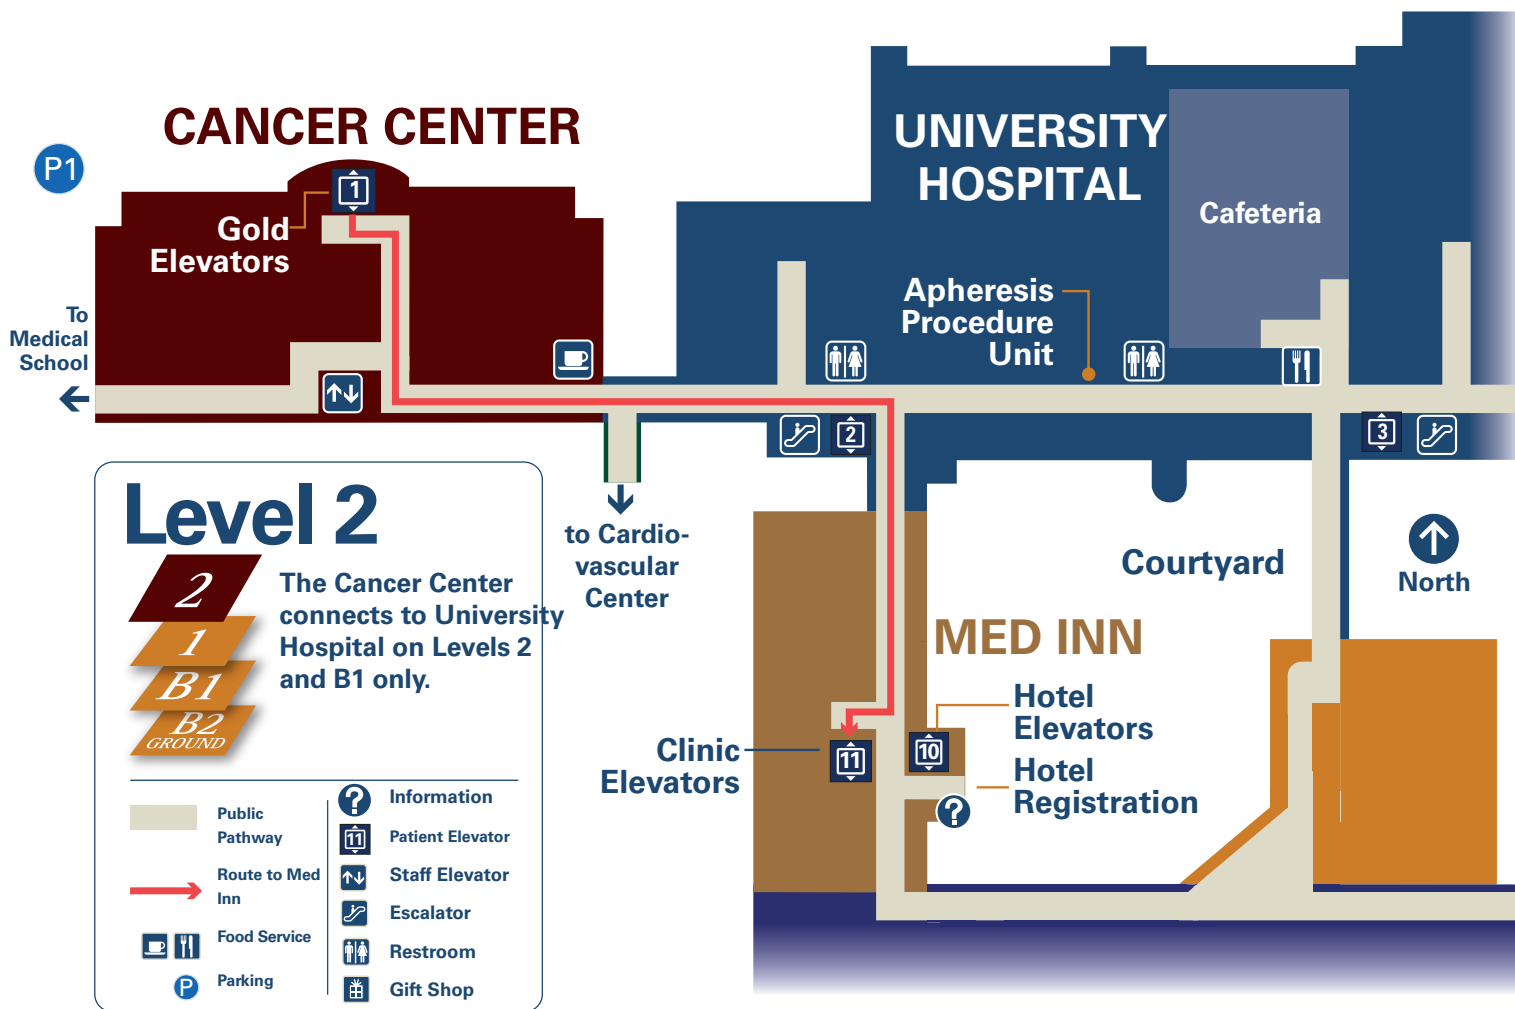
CANCER CENTER

P1

Gold Elevators

1

To Medical School

UNIVERSITY HOSPITAL

Cafeteria

Apheresis Procedure Unit

2

3

to Cardio-vascular Center

Courtyard

North

MED INN

Hotel Elevators

Hotel Registration

Clinic Elevators

11

10

Level 2

2
1
B1
B2
GROUND

The Cancer Center connects to University Hospital on Levels 2 and B1 only.

Public Pathway

Route to Med Inn

Food Service

Parking

Information

Patient Elevator

Staff Elevator

Escalator

Restroom

Gift Shop